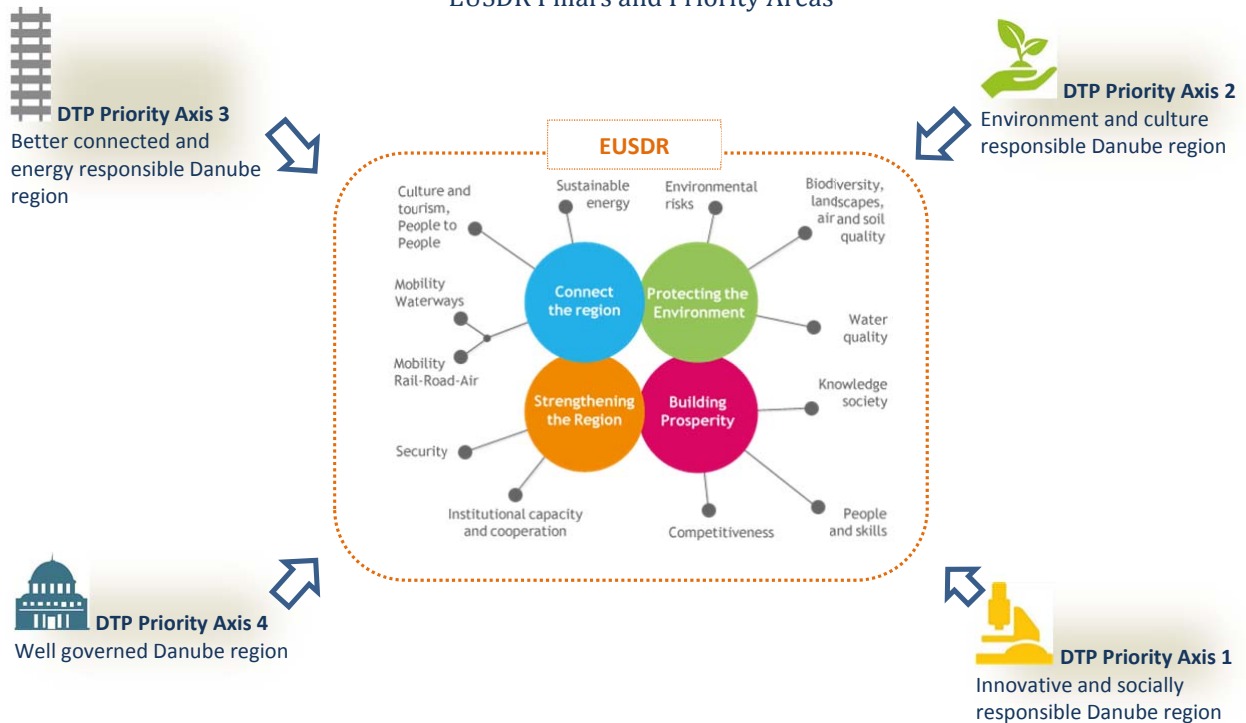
EUSDR Pillars and Priority Areas

DTP Priority Axis 3
Better connected and energy responsible Danube region

DTP Priority Axis 2
Environment and culture responsible Danube region

EUSDR

Culture and tourism, People to People

Sustainable energy

Environmental risks

Biodiversity, landscapes, air and soil quality

Mobility Waterways

Mobility Rail-Road-Air

Connect the region

Protecting the Environment

Water quality

Strengthening the Region

Building Prosperity

Knowledge society

Security

Institutional capacity and cooperation

Competitiveness

People and skills

DTP Priority Axis 4
Well governed Danube region

DTP Priority Axis 1
Innovative and socially responsible Danube region